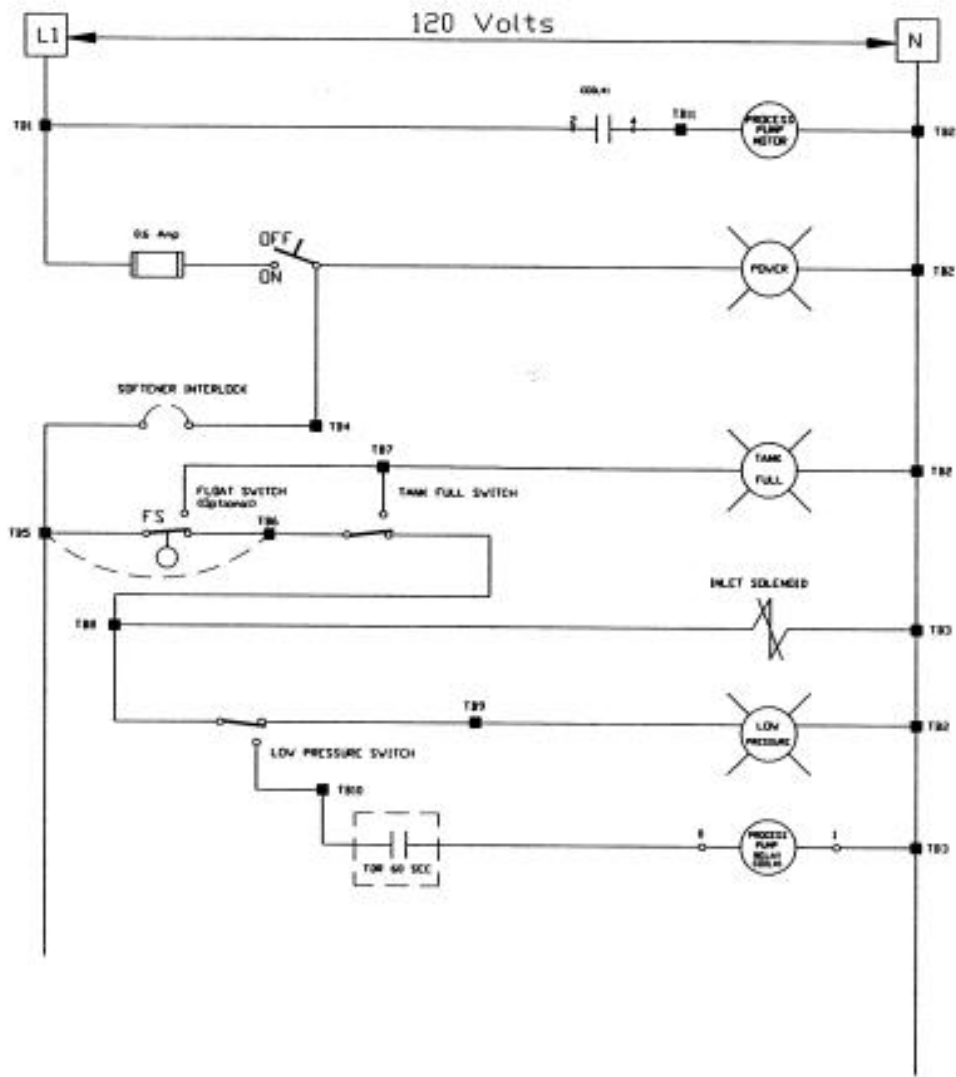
L1

120 Volts

N

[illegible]

TB1

2

4

TB11

PROCESS PUMP MOTOR

TB2

0.6 Amp

OFF

ON

POWER

TB2

SOFTENER INTERLOCK

TB4

TB7

TANK FULL

TB2

FLOAT SWITCH (Optional)

TANK FULL SWITCH

TB5

FS

TB6

INLET SOLENOID

TB8

TB3

TB9

LOW PRESSURE

TB2

LOW PRESSURE SWITCH

TB10

8

PROCESS PUMP RELAY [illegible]

1

TB3

TDR 60 SEC